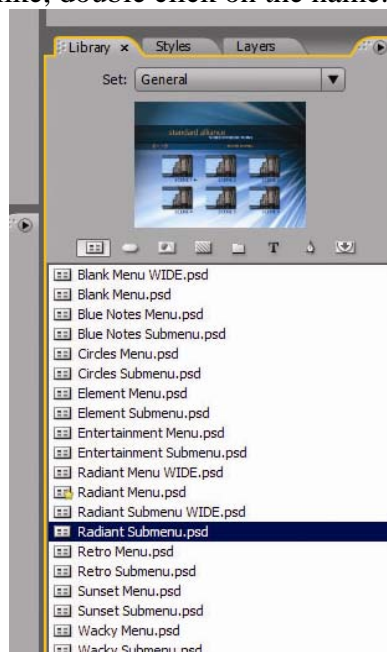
name, double click on the name

Library × Styles Layers

Set: General

standard alliance

Blank Menu WIDE.psd
Blank Menu.psd
Blue Notes Menu.psd
Blue Notes Submenu.psd
Circles Menu.psd
Circles Submenu.psd
Element Menu.psd
Element Submenu.psd
Entertainment Menu.psd
Entertainment Submenu.psd
Radiant Menu WIDE.psd
Radiant Menu.psd
Radiant Submenu WIDE.psd
Radiant Submenu.psd
Retro Menu.psd
Retro Submenu.psd
Sunset Menu.psd
Sunset Submenu.psd
Wacky Menu.psd
Wacky Submenu.psd